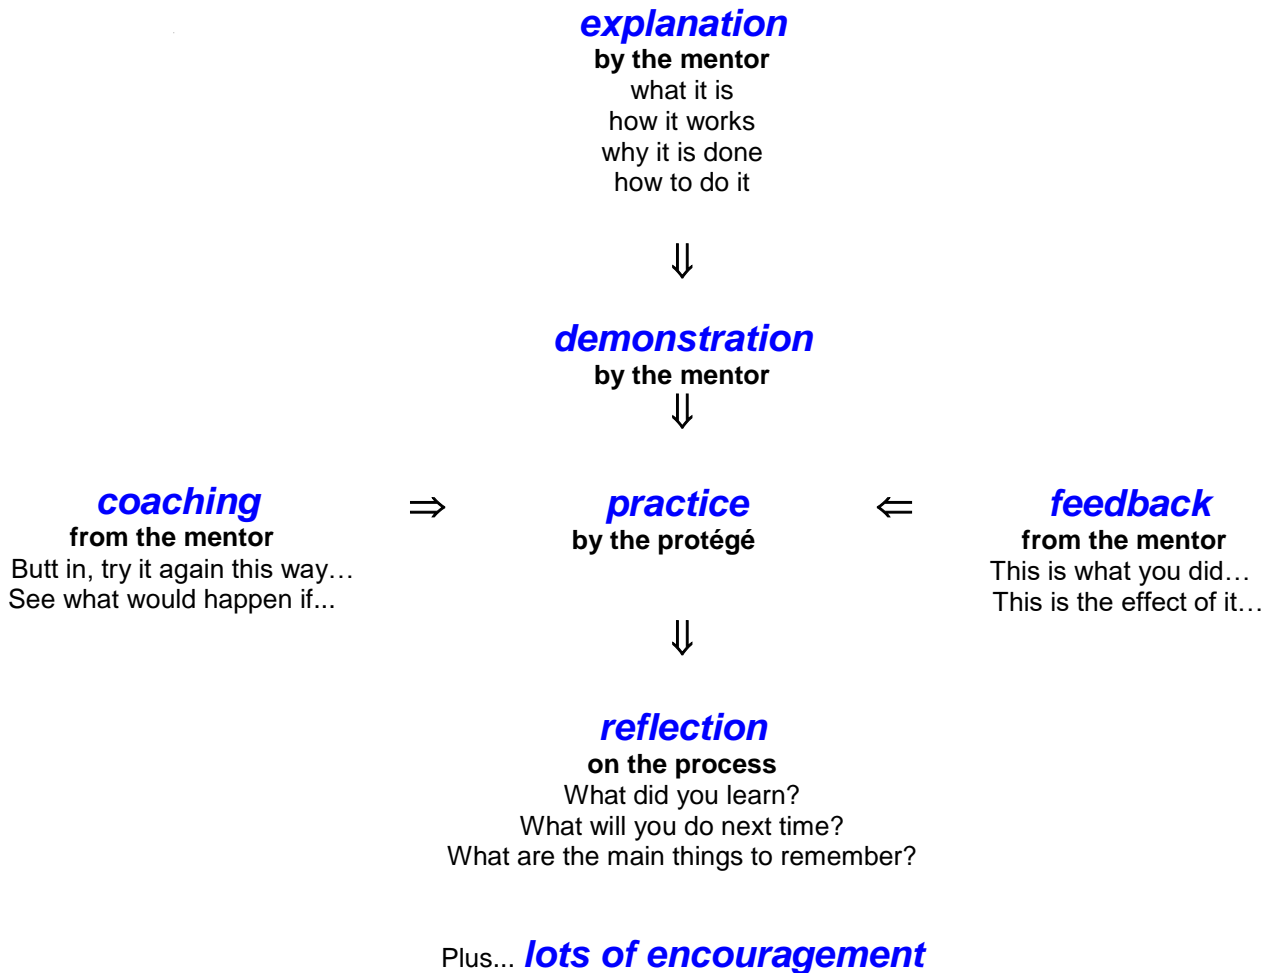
explanation
by the mentor
what it is
how it works
why it is done
how to do it

⇓

demonstration
by the mentor
⇓

coaching
from the mentor
Butt in, try it again this way…
See what would happen if...

⇒

practice
by the protégé

⇐

feedback
from the mentor
This is what you did…
This is the effect of it…

⇓

reflection
on the process
What did you learn?
What will you do next time?
What are the main things to remember?

Plus... lots of encouragement